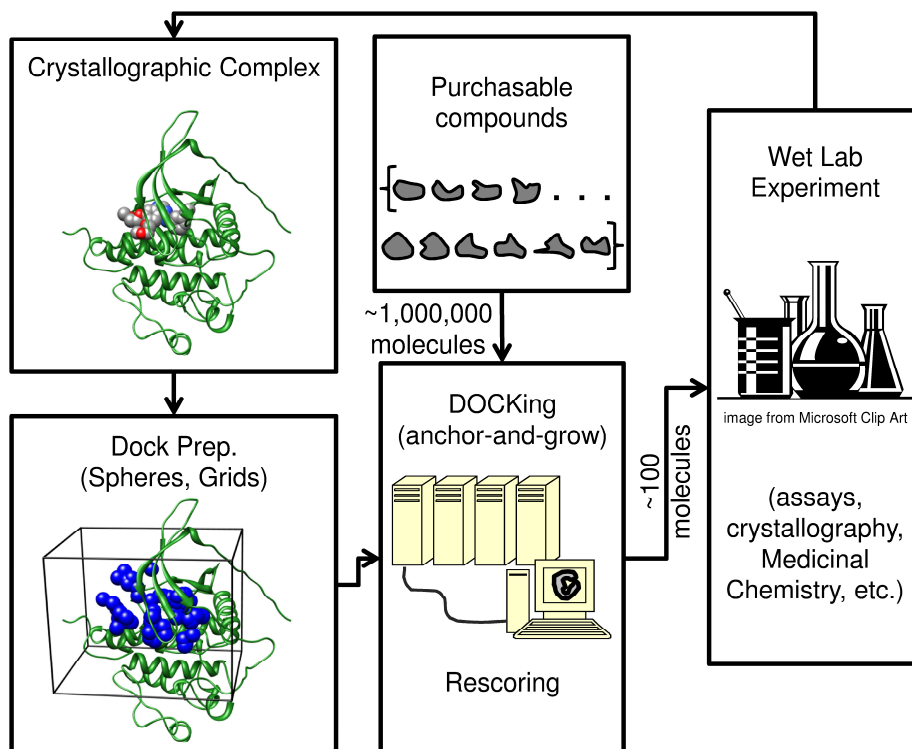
Crystallographic Complex

Purchasable compounds

. . .

~1,000,000 molecules

Wet Lab Experiment

image from Microsoft Clip Art

Dock Prep. (Spheres, Grids)

DOCKing (anchor-and-grow)

~100 molecules

(assays, crystallography, Medicinal Chemistry, etc.)

Rescoring